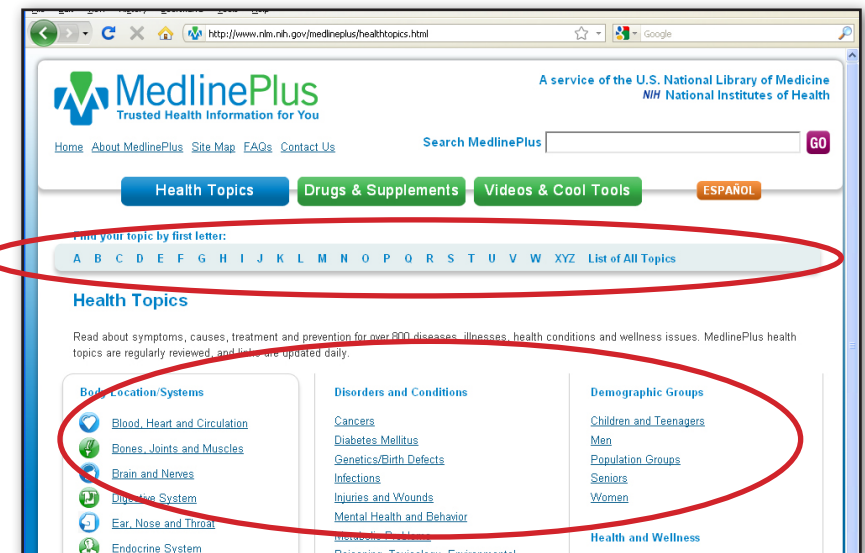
http://www.nlm.nih.gov/medlineplus/healthtopics.html

Google

MedlinePlus
Trusted Health Information for You

A service of the U.S. National Library of Medicine
NIH National Institutes of Health

Home About MedlinePlus Site Map FAQs Contact Us

Search MedlinePlus GO

Health Topics Drugs & Supplements Videos & Cool Tools ESPAÑOL

Find your topic by first letter:

A B C D E F G H I J K L M N O P Q R S T U V W XYZ List of All Topics

Health Topics

Read about symptoms, causes, treatment and prevention for over 800 diseases, illnesses, health conditions and wellness issues. MedlinePlus health topics are regularly reviewed, and links are updated daily.

Body Location/Systems

Blood, Heart and Circulation
Bones, Joints and Muscles
Brain and Nerves
Digestive System
Ear, Nose and Throat
Endocrine System

Disorders and Conditions

Cancers
Diabetes Mellitus
Genetics/Birth Defects
Infections
Injuries and Wounds
Mental Health and Behavior
Metabolic Problems
Poisoning, Toxicology, Environmental

Demographic Groups

Children and Teenagers
Men
Population Groups
Seniors
Women

Health and Wellness